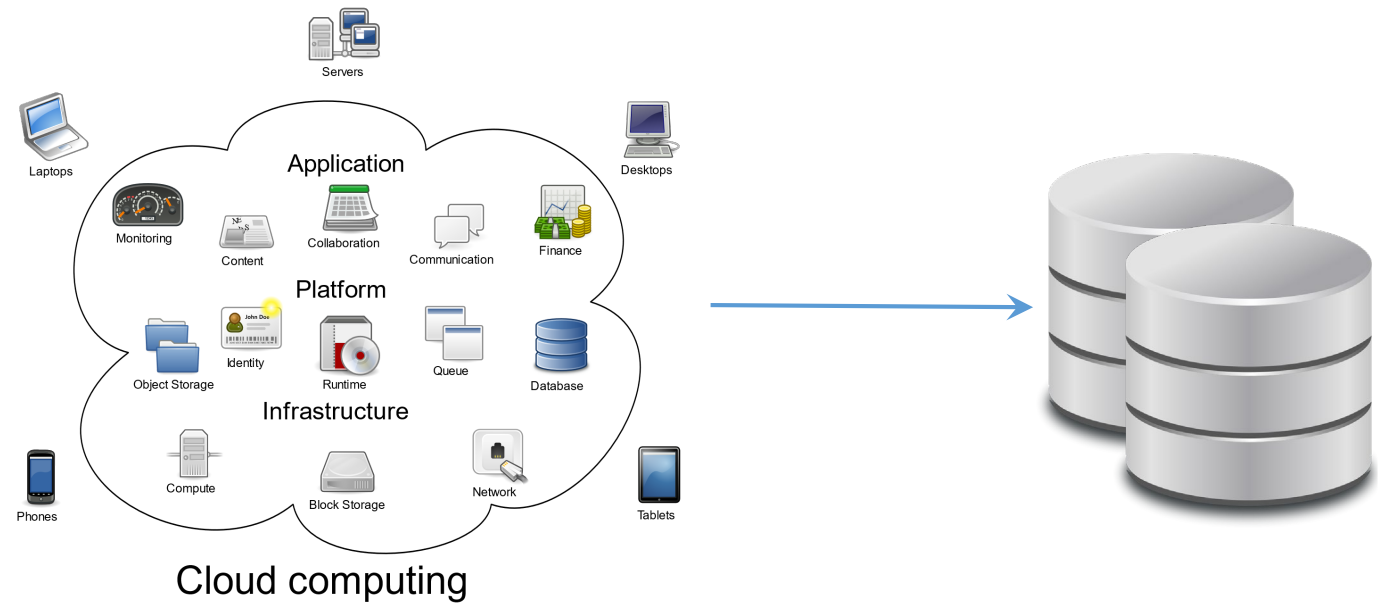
Servers

Laptops

Desktops

Application

Monitoring

Content

Collaboration

Communication

Finance

Platform

John Doe

Object Storage

Identity

Runtime

Queue

Database

Infrastructure

Compute

Block Storage

Network

Phones

Tablets

Cloud computing